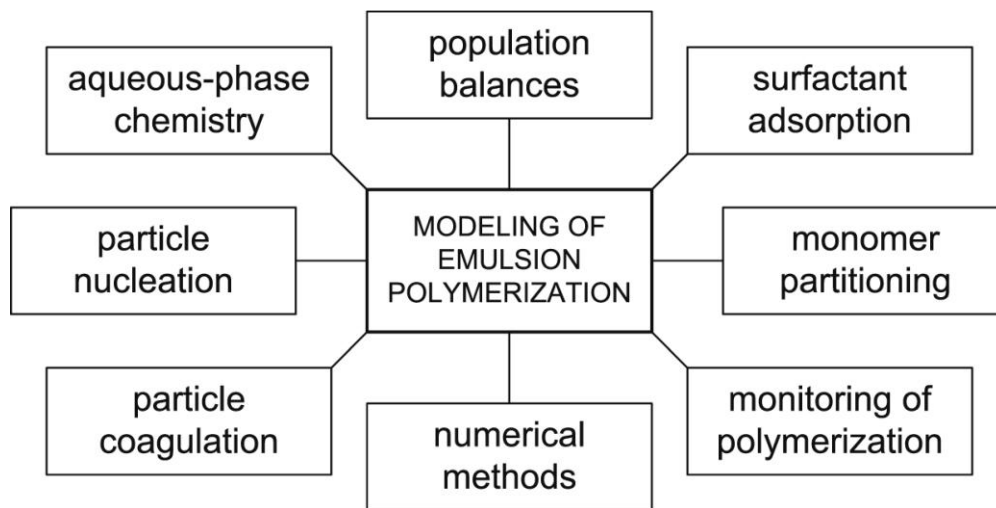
aqueous-phase chemistry

population balances

surfactant adsorption

particle nucleation

MODELING OF EMULSION POLYMERIZATION

monomer partitioning

particle coagulation

numerical methods

monitoring of polymerization